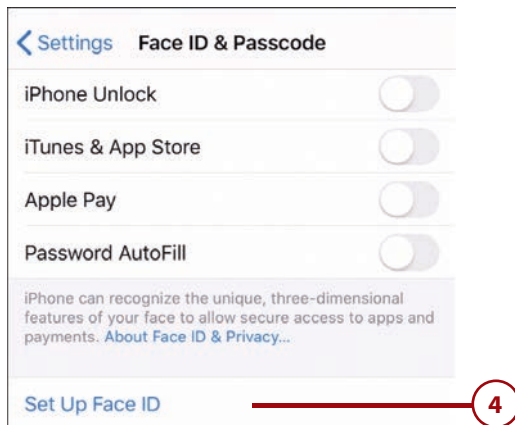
< Settings Face ID & Passcode

iPhone Unlock

iTunes & App Store

Apple Pay

Password AutoFill

iPhone can recognize the unique, three-dimensional features of your face to allow secure access to apps and payments. About Face ID & Privacy...

Set Up Face ID

4